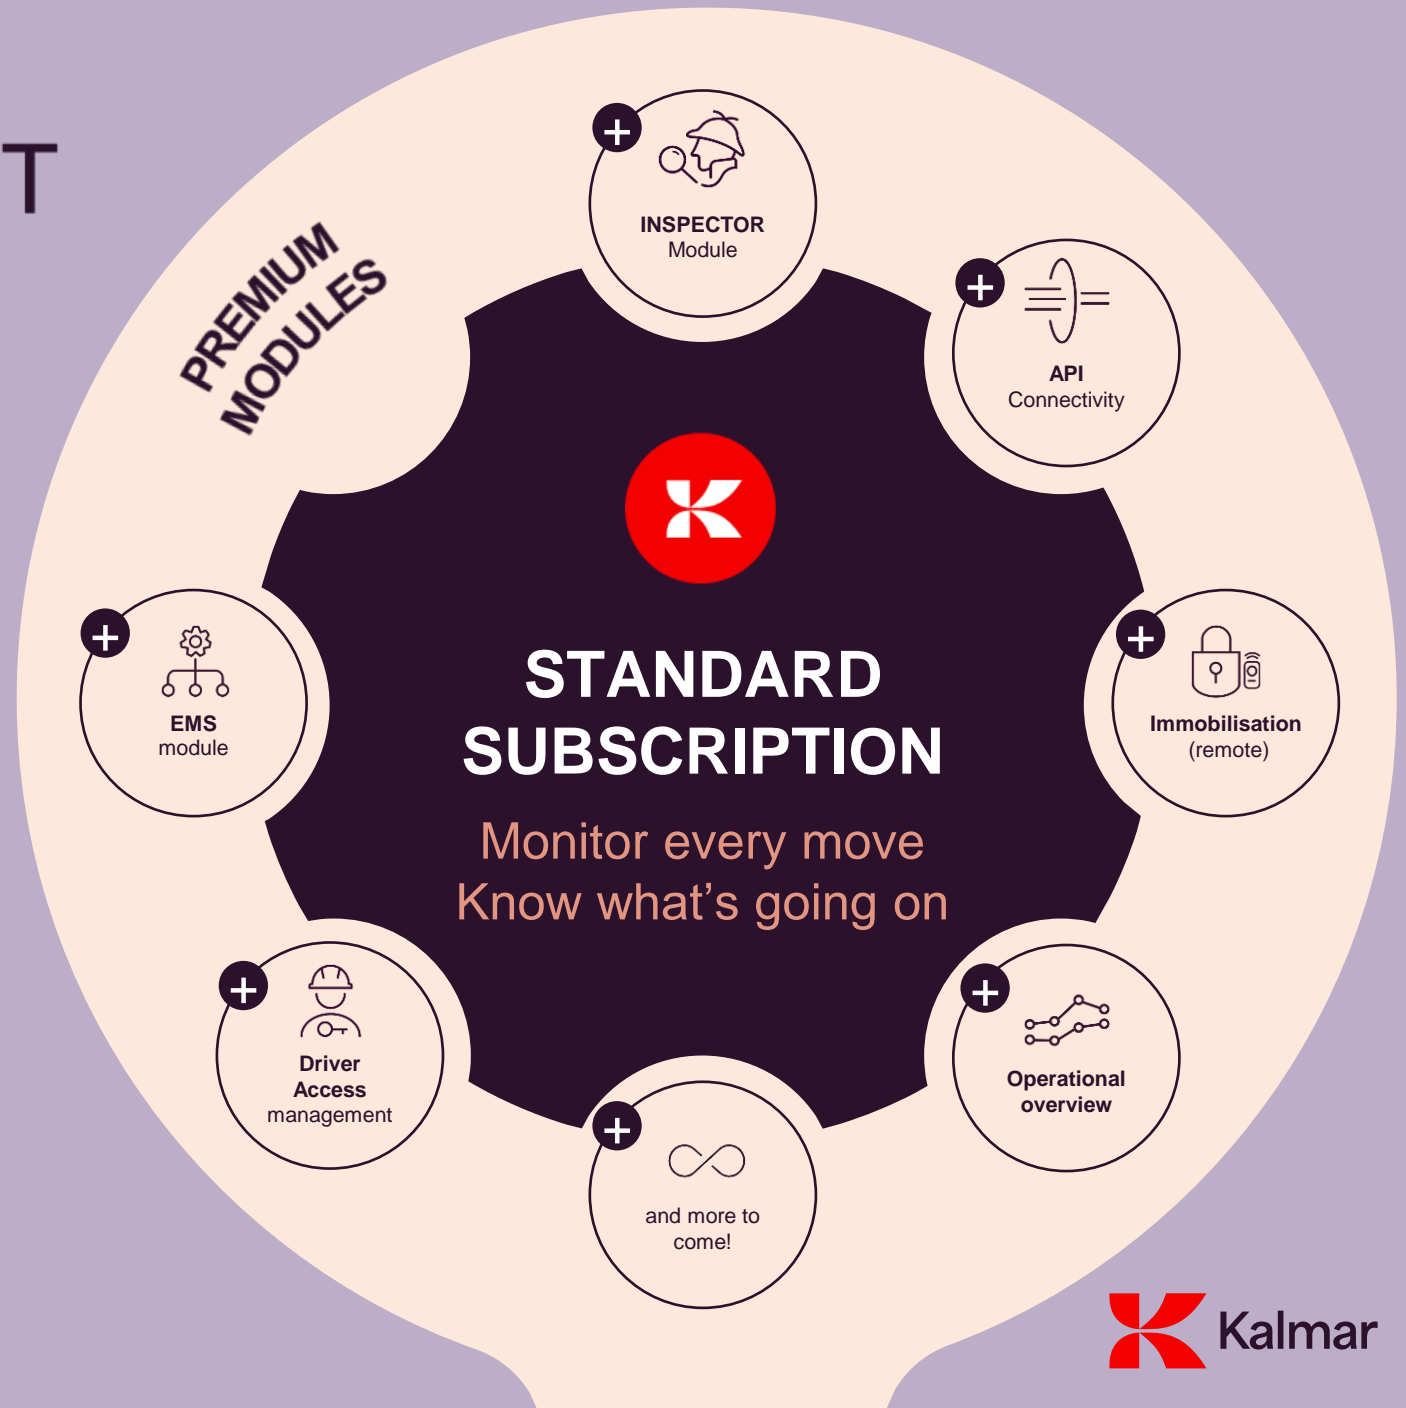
T

PREMIUM MODULES

+ INSPECTOR Module

+ API Connectivity

+ EMS module

STANDARD SUBSCRIPTION

Monitor every move
Know what’s going on

+ Immobilisation (remote)

+ Driver Access management

+ Operational overview

+ and more to come!

Kalmar